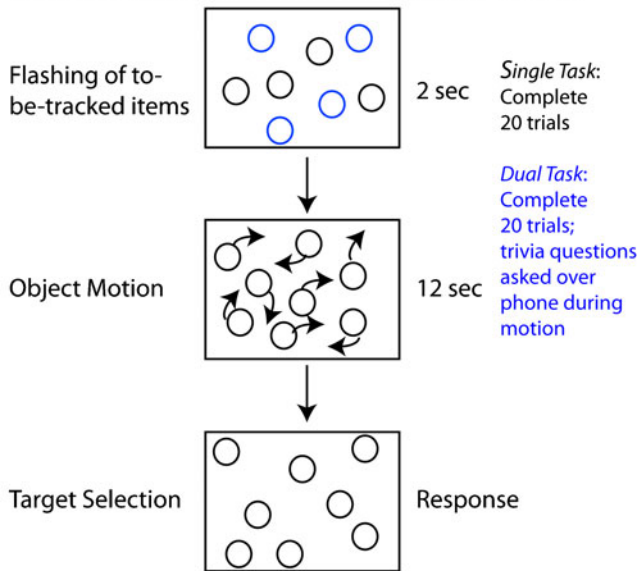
Flashing of to-be-tracked items

2 sec

Single Task: Complete 20 trials

Dual Task: Complete 20 trials; trivia questions asked over phone during motion

Object Motion

12 sec

Target Selection

Response